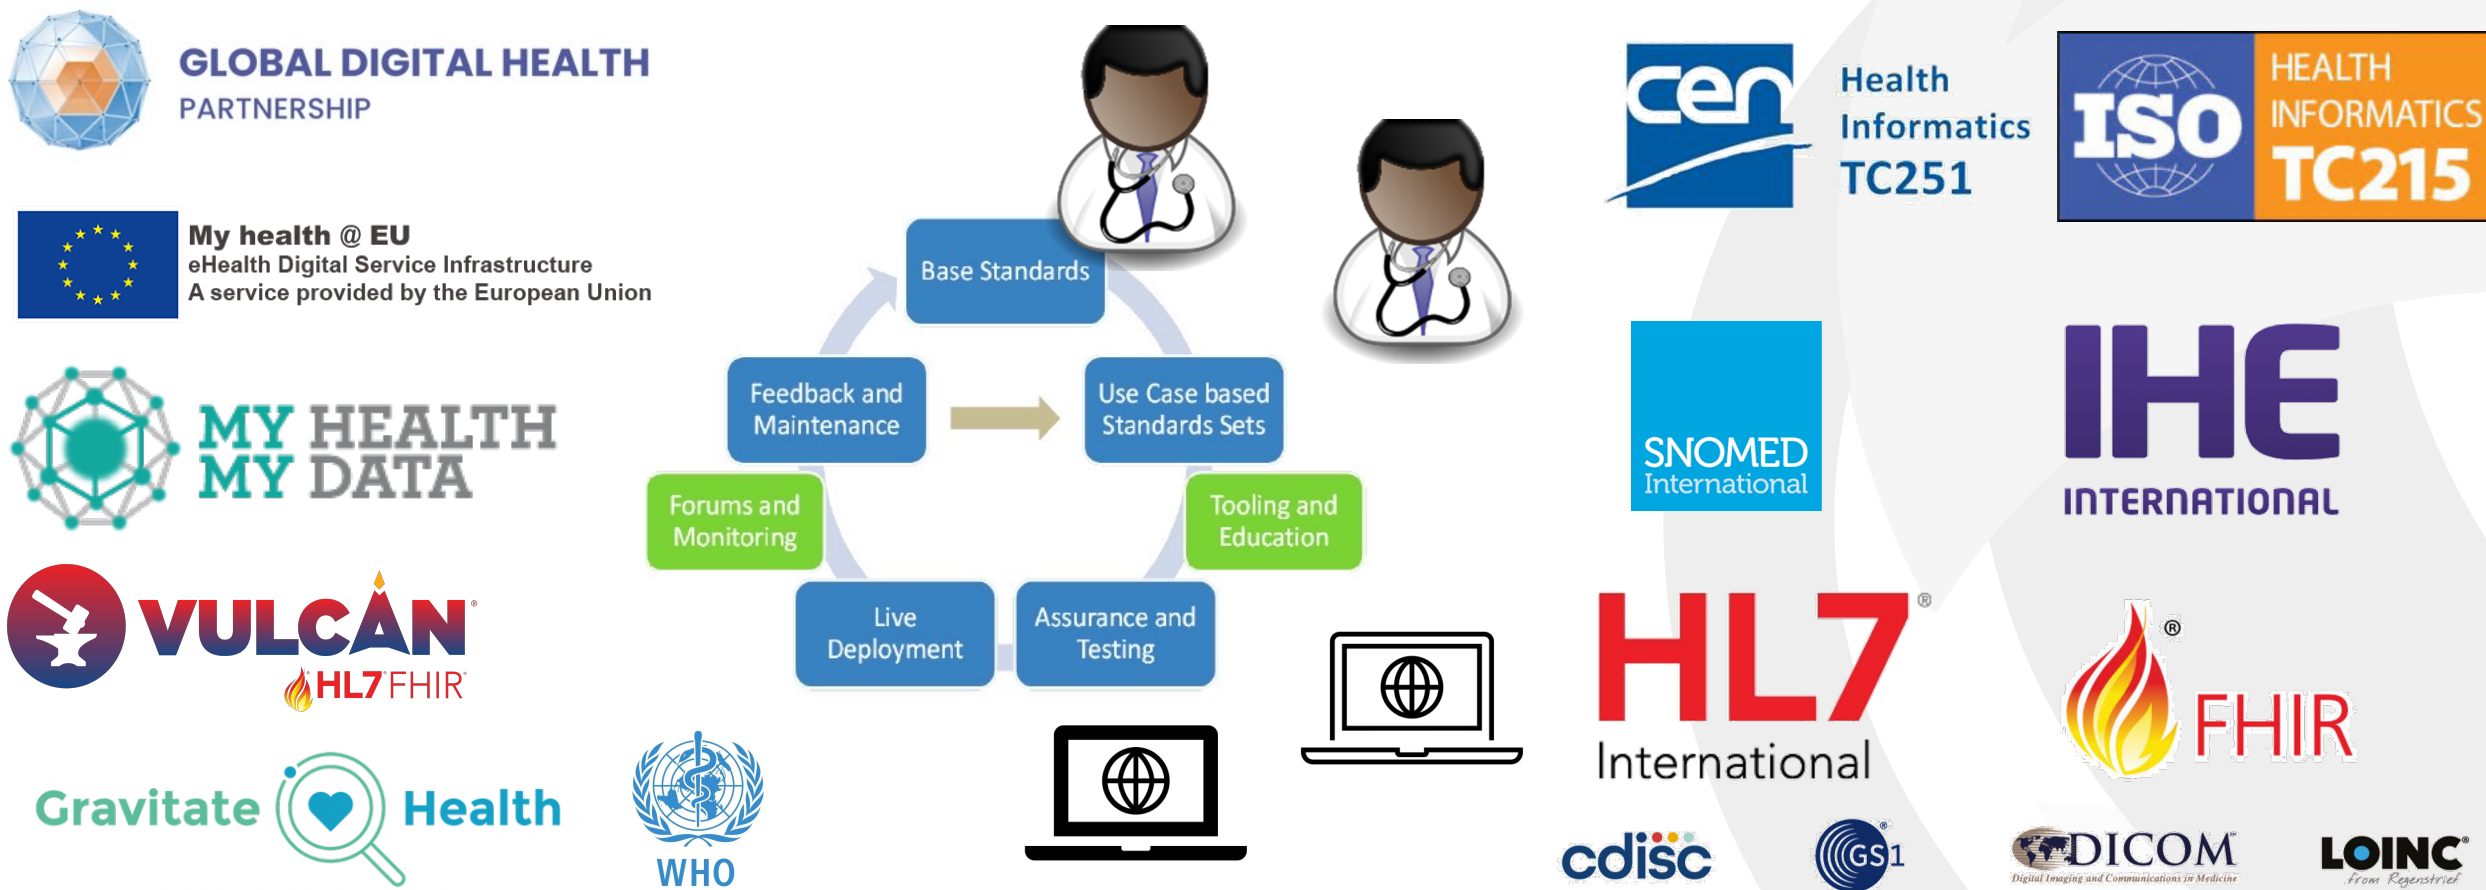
GLOBAL DIGITAL HEALTH
PARTNERSHIP

My health @ EU
eHealth Digital Service Infrastructure
A service provided by the European Union

MY HEALTH
MY DATA

VULCAN
HL7 FHIR

Gravitate Health

WHO

Base Standards

Use Case based Standards Sets

Tooling and Education

Assurance and Testing

Live Deployment

Forums and Monitoring

Feedback and Maintenance

cen
Health Informatics TC251

ISO
HEALTH INFORMATICS
TC215

SNOMED International

IHE
INTERNATIONAL

HL7®
International

® FHIR

cdisc

GS1

DICOM
Digital Imaging and Communications in Medicine

LOINC
from Regenstrief